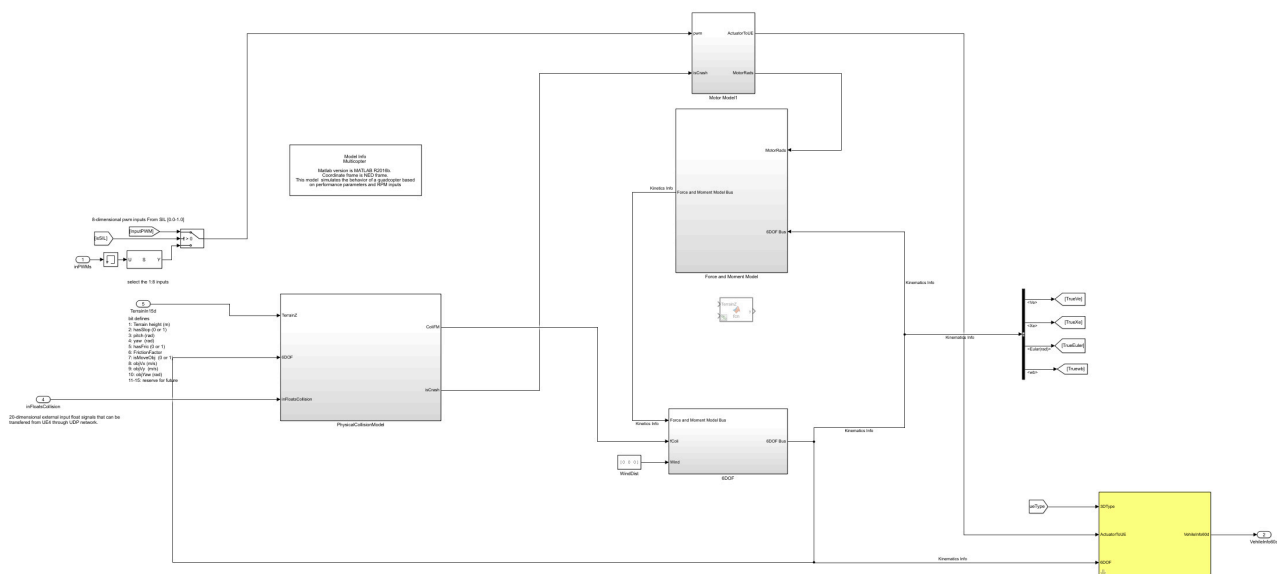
pwm
isCrash
ActuatorToUE
MotorRads
Motor Model1

Model Info
Multicopter

Matlab version is MATLAB R2018b
Coordinate frame is NED Frame
This model simulates the behavior of a quadcopter based on performance parameters and RPM inputs

MotorRads
Kinetics Info
Force and Moment Model Bus
6DOF Bus
Force and Moment Model

8-dimensional pwm inputs From SIL [0.0-1.0]
[isSIL]
[inputPWM]
u
S
y
1
inPWMs
select the 1:8 inputs

5
TerrainIn15d
Id defines:
1: Terrain height (m)
2: hasStep (0 or 1)
3: pitch (rad)
4: yaw (rad)
5: hasFric (0 or 1)
6: FrictionFactor
7: isMoveObj (0 or 1)
8: objVx (m/s)
9: objVy (m/s)
10: objYaw (rad)
11-15: reserve for future

TerrainZ
6DOF
inFloatsCollision
CollFM
isCrash
PhysicalCollisionModel

4
inFloatsCollision
20-dimensional external input float signals that can be transfered from UE4 through UDP network.

Kinematics Info
<Ve>
<Xe>
<Euler(rad)>
<wb>
[TrueVe]
[TrueXe]
[TrueEuler]
[Truewb]

Kinetics Info
Force and Moment Model Bus
fColl
Wind
6DOF Bus
Kinematics Info
[0 0 0]
WindDist
6DOF

ueType
3DType
ActuatorToUE
6DOF
VehileInfo60d
2
VehileInfo60d
Kinematics Info